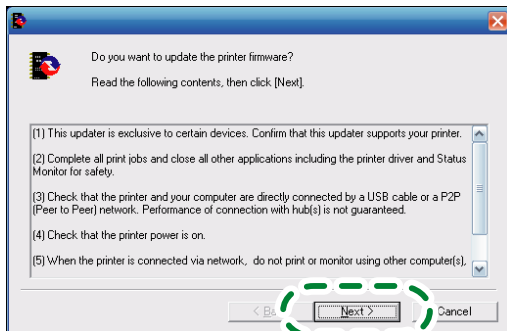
Do you want to update the printer firmware?

Read the following contents, then click [Next].

(1) This updater is exclusive to certain devices. Confirm that this updater supports your printer.

(2) Complete all print jobs and close all other applications including the printer driver and Status Monitor for safety.

(3) Check that the printer and your computer are directly connected by a USB cable or a P2P (Peer to Peer) network. Performance of connection with hub(s) is not guaranteed.

(4) Check that the printer power is on.

(5) When the printer is connected via network, do not print or monitor using other computer(s),

< Ba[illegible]

Next >

Cancel